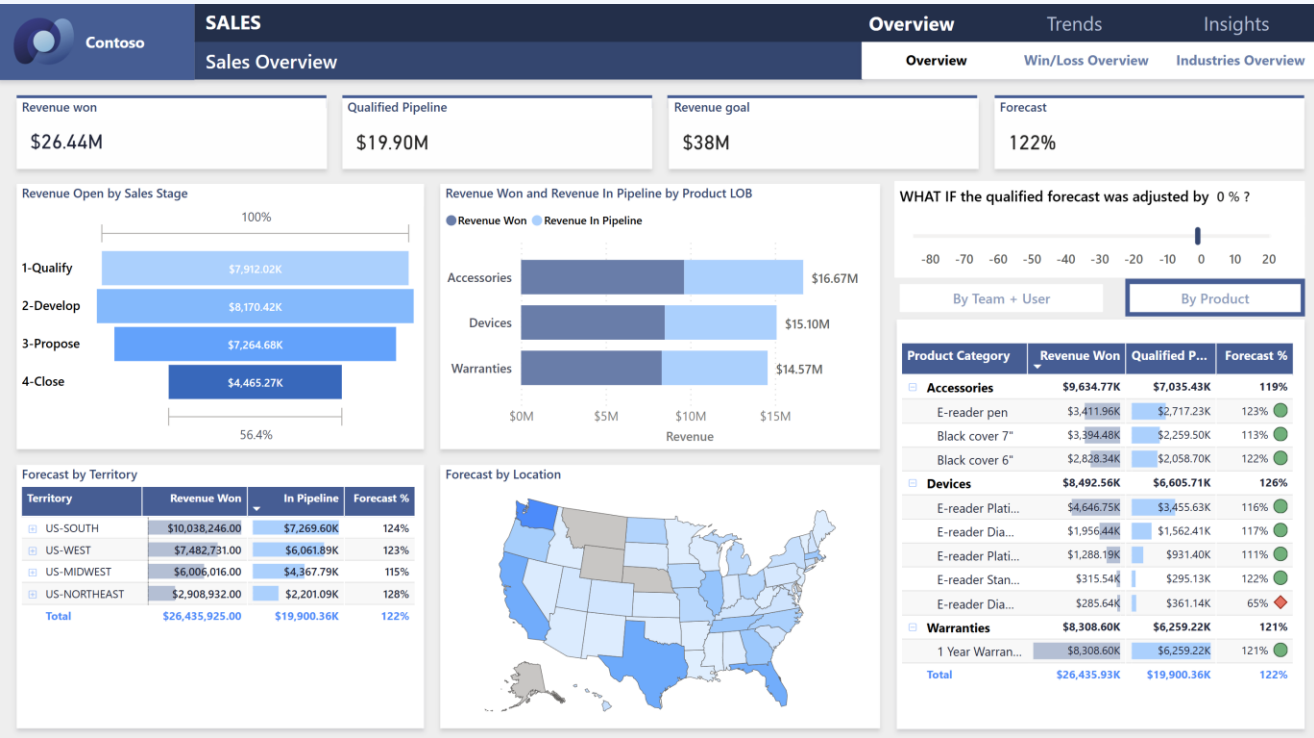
Contoso

SALES

Sales Overview

Overview Trends Insights

Overview Win/Loss Overview Industries Overview

Revenue won
$26.44M

Qualified Pipeline
$19.90M

Revenue goal
$38M

Forecast
122%

Revenue Open by Sales Stage

100%

1-Qualify $7,912.02K
2-Develop $8,170.42K
3-Propose $7,264.68K
4-Close $4,465.27K

56.4%

Revenue Won and Revenue In Pipeline by Product LOB

Revenue Won Revenue In Pipeline

Accessories $16.67M
Devices $15.10M
Warranties $14.57M

$0M $5M $10M $15M
Revenue

WHAT IF the qualified forecast was adjusted by 0 % ?

-80 -70 -60 -50 -40 -30 -20 -10 0 10 20

By Team + User

By Product

| Product Category | Revenue Won | Qualified P... | Forecast % |
|---|---|---|---|
| Accessories | $9,634.77K | $7,035.43K | 119% |
| E-reader pen | $3,411.96K | $2,717.23K | 123% |
| Black cover 7" | $3,394.48K | $2,259.50K | 113% |
| Black cover 6" | $2,828.34K | $2,058.70K | 122% |
| Devices | $8,492.56K | $6,605.71K | 126% |
| E-reader Plati... | $4,646.75K | $3,455.63K | 116% |
| E-reader Dia... | $1,956.44K | $1,562.41K | 117% |
| E-reader Plati... | $1,288.19K | $931.40K | 111% |
| E-reader Stan... | $315.54K | $295.13K | 122% |
| E-reader Dia... | $285.64K | $361.14K | 65% |
| Warranties | $8,308.60K | $6,259.22K | 121% |
| 1 Year Warran... | $8,308.60K | $6,259.22K | 121% |
| Total | $26,435.93K | $19,900.36K | 122% |

Forecast by Territory

| Territory | Revenue Won | In Pipeline | Forecast % |
|---|---|---|---|
| US-SOUTH | $10,038,246.00 | $7,269.60K | 124% |
| US-WEST | $7,482,731.00 | $6,061.89K | 123% |
| US-MIDWEST | $6,006,016.00 | $4,367.79K | 115% |
| US-NORTHEAST | $2,908,932.00 | $2,201.09K | 128% |
| Total | $26,435,925.00 | $19,900.36K | 122% |

Forecast by Location